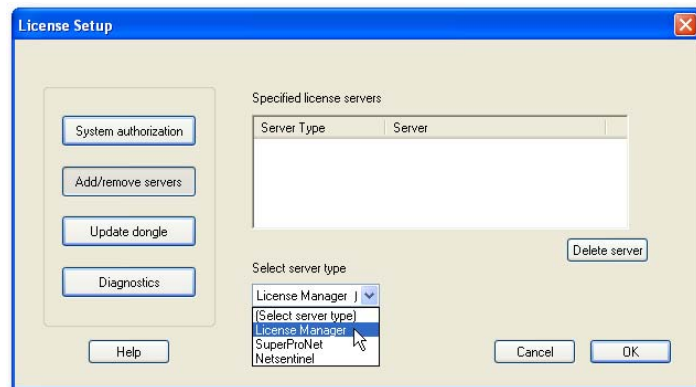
License Setup

System authorization

Add/remove servers

Update dongle

Diagnostics

Help

Specified license servers

| Server Type | Server |
|---|---|

Delete server

Select server type

License Manager

(Select server type)
License Manager
SuperProNet
Netsentinel

Cancel

OK